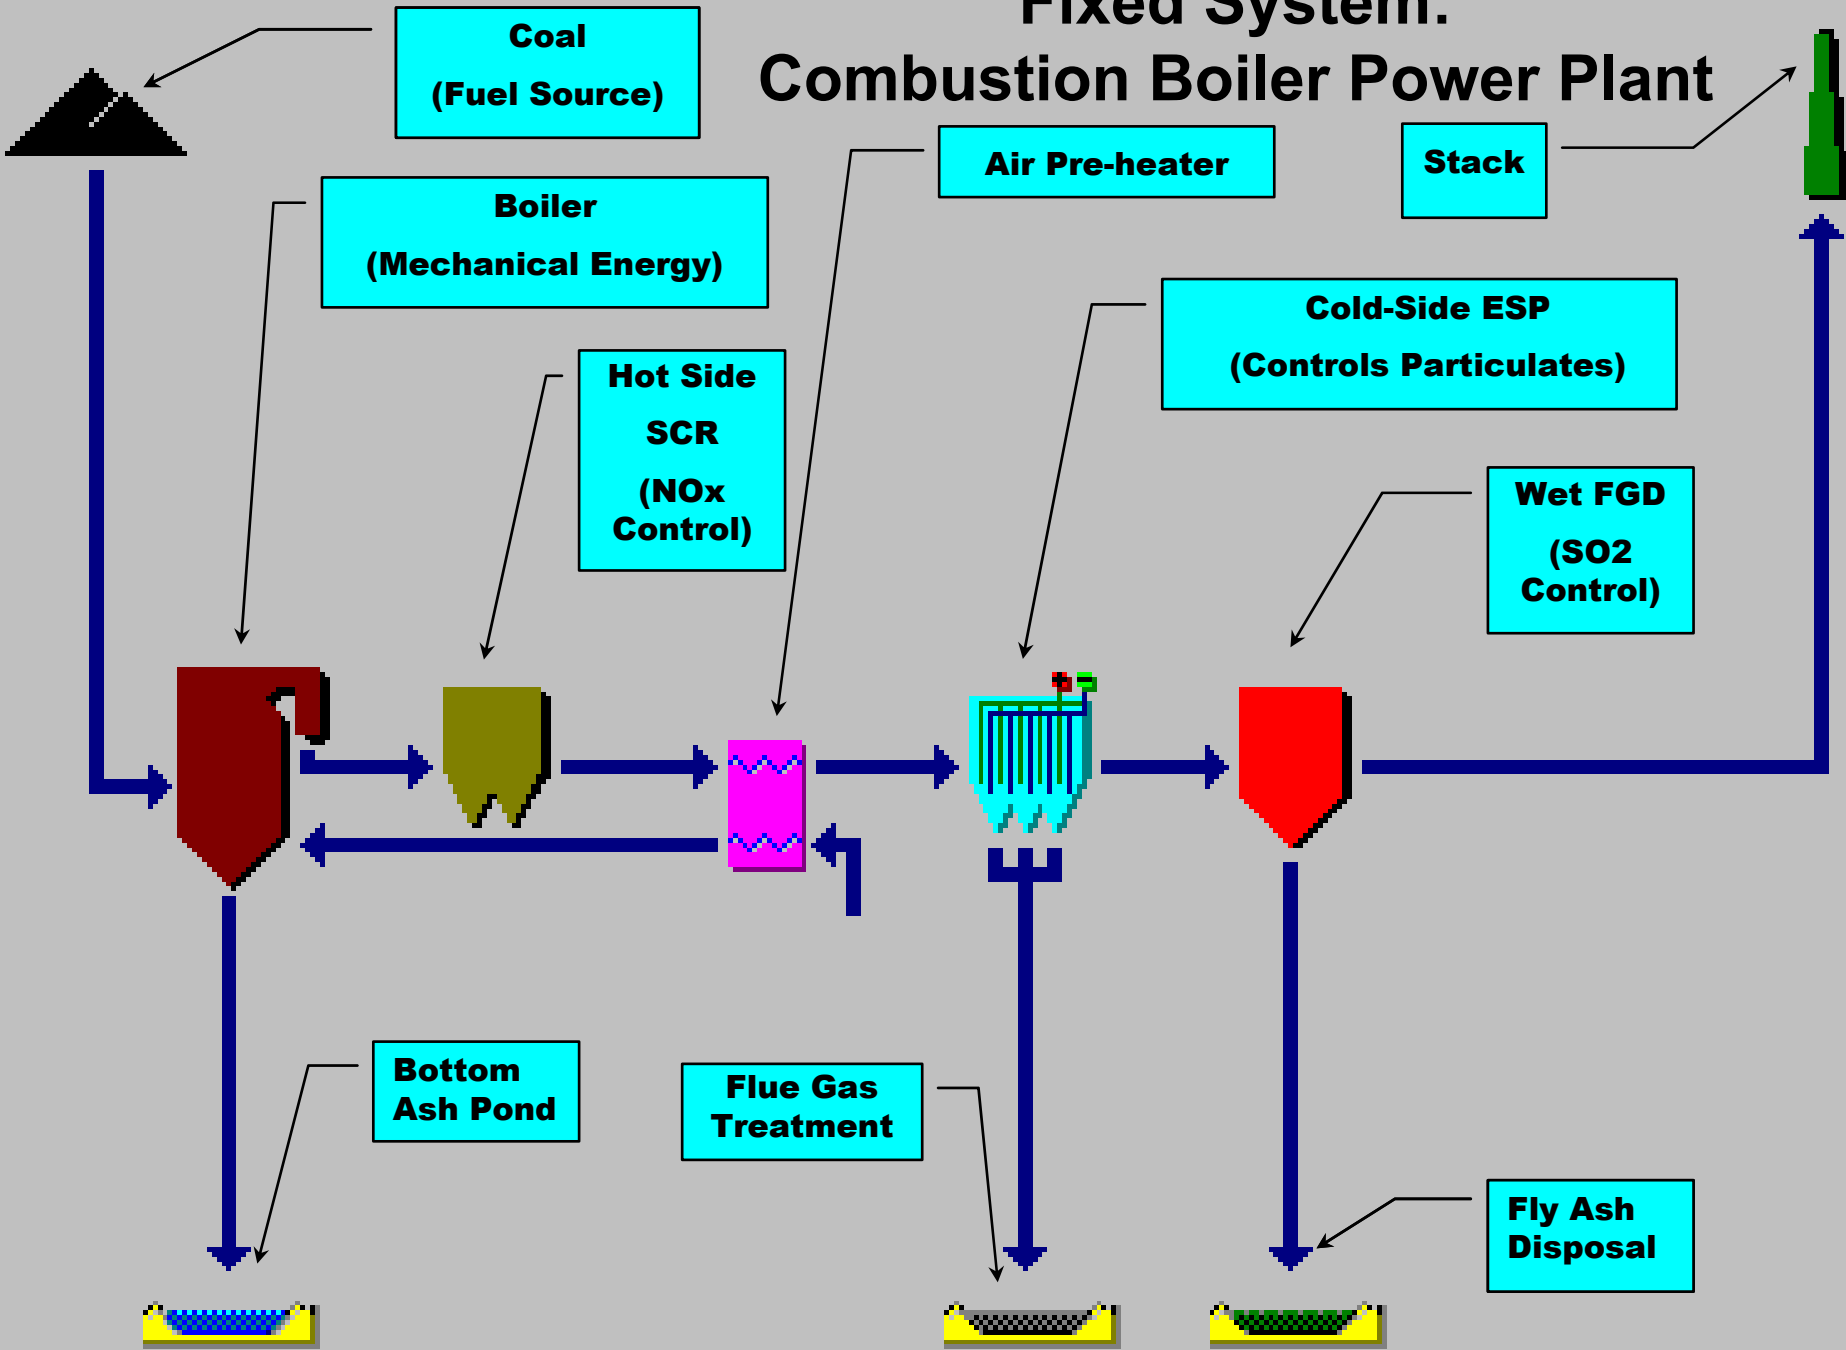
Fixed System:
Combustion Boiler Power Plant

Coal
(Fuel Source)

Boiler
(Mechanical Energy)

Air Pre-heater

Stack

Cold-Side ESP
(Controls Particulates)

Hot Side
SCR
(NOx Control)

Wet FGD
(SO2 Control)

Bottom Ash Pond

Flue Gas Treatment

Fly Ash Disposal